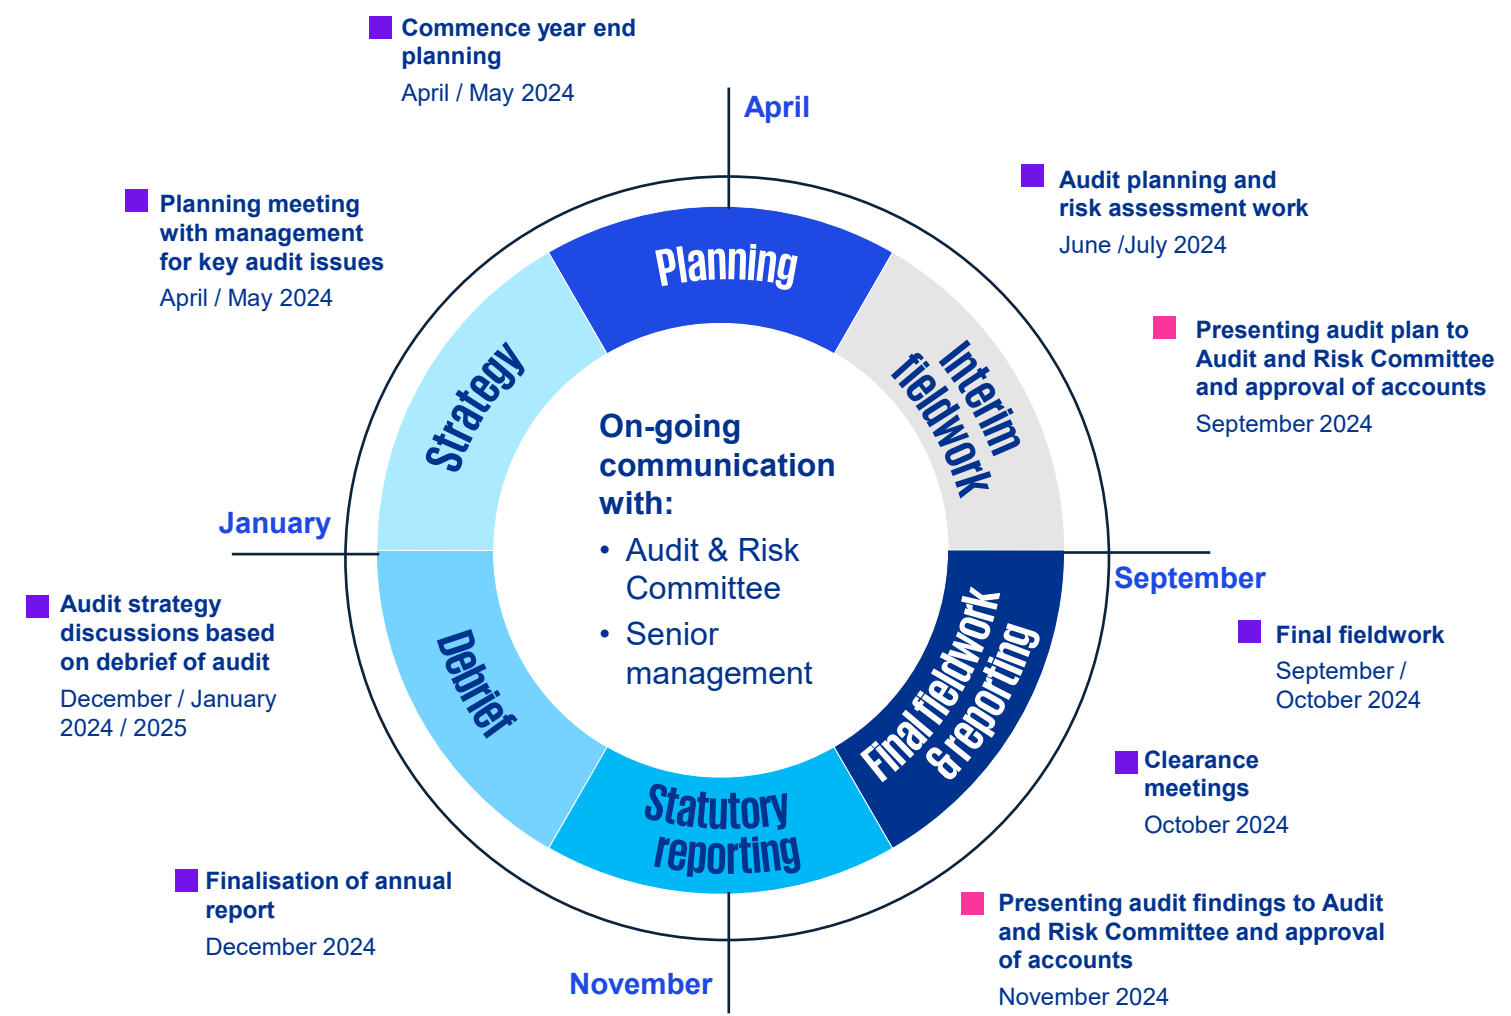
Commence year end planning
April / May 2024

April

Planning meeting with management for key audit issues
April / May 2024

Audit planning and risk assessment work
June /July 2024

Presenting audit plan to Audit and Risk Committee and approval of accounts
September 2024

Planning

Interim fieldwork

Strategy

On-going communication with:
• Audit & Risk Committee
• Senior management

January

September

Audit strategy discussions based on debrief of audit
December / January 2024 / 2025

Debrief

Final fieldwork & reporting

Final fieldwork
September / October 2024

Clearance meetings
October 2024

Statutory reporting

Finalisation of annual report
December 2024

Presenting audit findings to Audit and Risk Committee and approval of accounts
November 2024

November